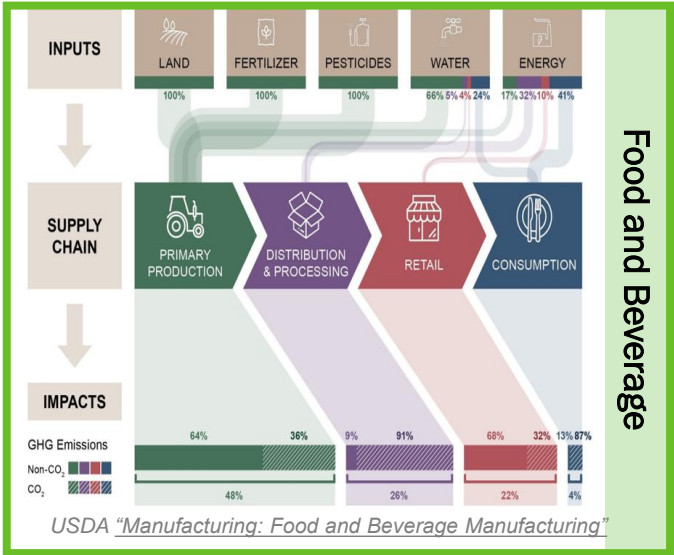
INPUTS

LAND
100%

FERTILIZER
100%

PESTICIDES
100%

WATER
66% 5% 4% 24%

ENERGY
17% 32% 10% 41%

SUPPLY CHAIN

PRIMARY PRODUCTION

DISTRIBUTION & PROCESSING

RETAIL

CONSUMPTION

IMPACTS

GHG Emissions

Non-$CO_2$

$CO_2$

64% 36%
48%

9% 91%
26%

68% 32%
22%

13% 87%
4%

Food and Beverage

USDA "Manufacturing: Food and Beverage Manufacturing"